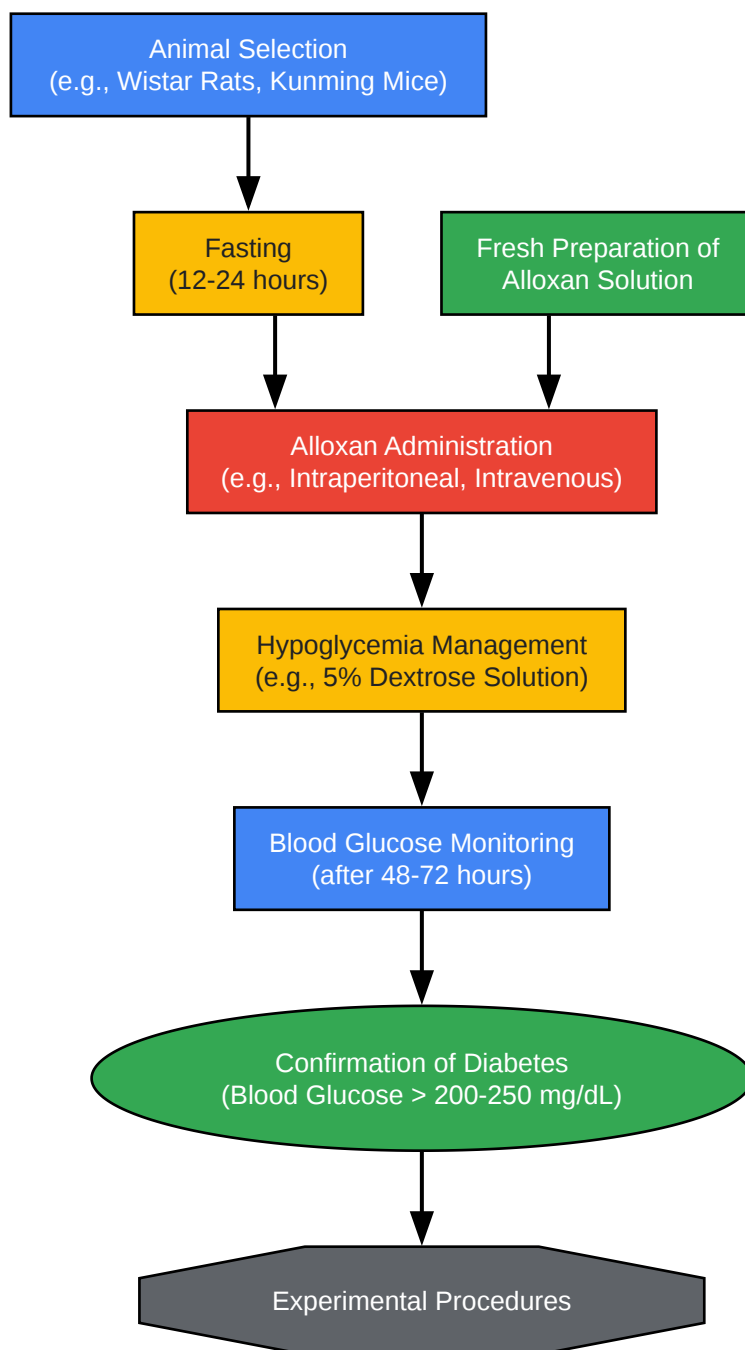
Animal Selection
(e.g., Wistar Rats, Kunming Mice)

Fasting
(12-24 hours)

Fresh Preparation of
Alloxan Solution

Alloxan Administration
(e.g., Intraperitoneal, Intravenous)

Hypoglycemia Management
(e.g., 5% Dextrose Solution)

Blood Glucose Monitoring
(after 48-72 hours)

Confirmation of Diabetes
(Blood Glucose > 200-250 mg/dL)

Experimental Procedures